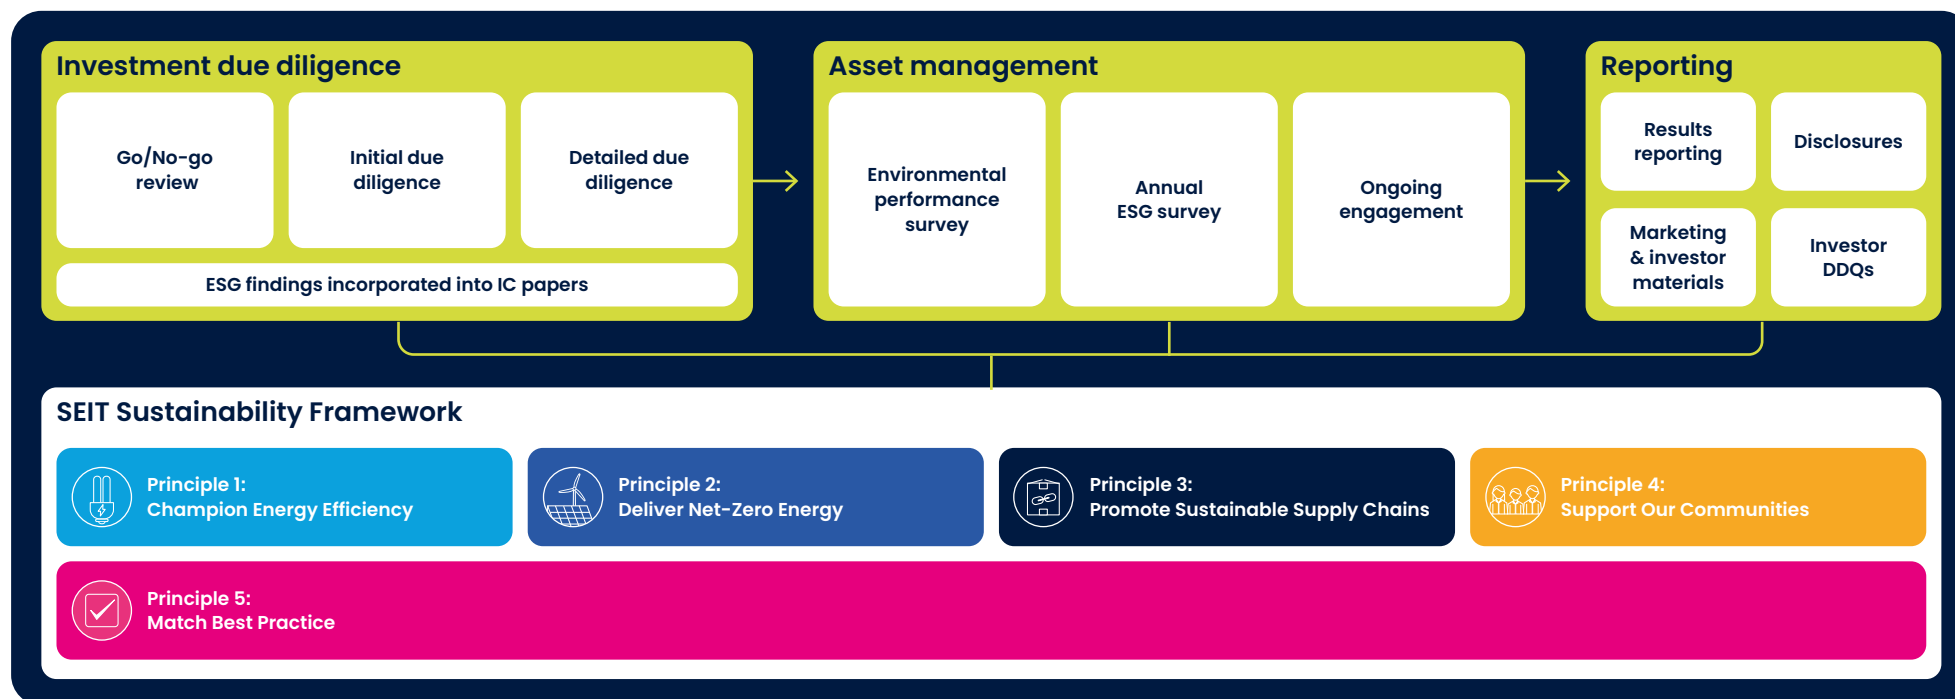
Investment due diligence

Go/No-go review

Initial due diligence

Detailed due diligence

ESG findings incorporated into IC papers

Asset management

Environmental performance survey

Annual ESG survey

Ongoing engagement

Reporting

Results reporting

Disclosures

Marketing & investor materials

Investor DDQs

SEIT Sustainability Framework

Principle 1:
Champion Energy Efficiency

Principle 2:
Deliver Net-Zero Energy

Principle 3:
Promote Sustainable Supply Chains

Principle 4:
Support Our Communities

Principle 5:
Match Best Practice